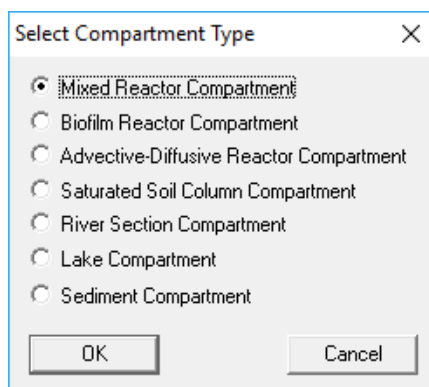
Select Compartment Type ×

Mixed Reactor Compartment
Biofilm Reactor Compartment
Advective-Diffusive Reactor Compartment
Saturated Soil Column Compartment
River Section Compartment
Lake Compartment
Sediment Compartment

OK
Cancel